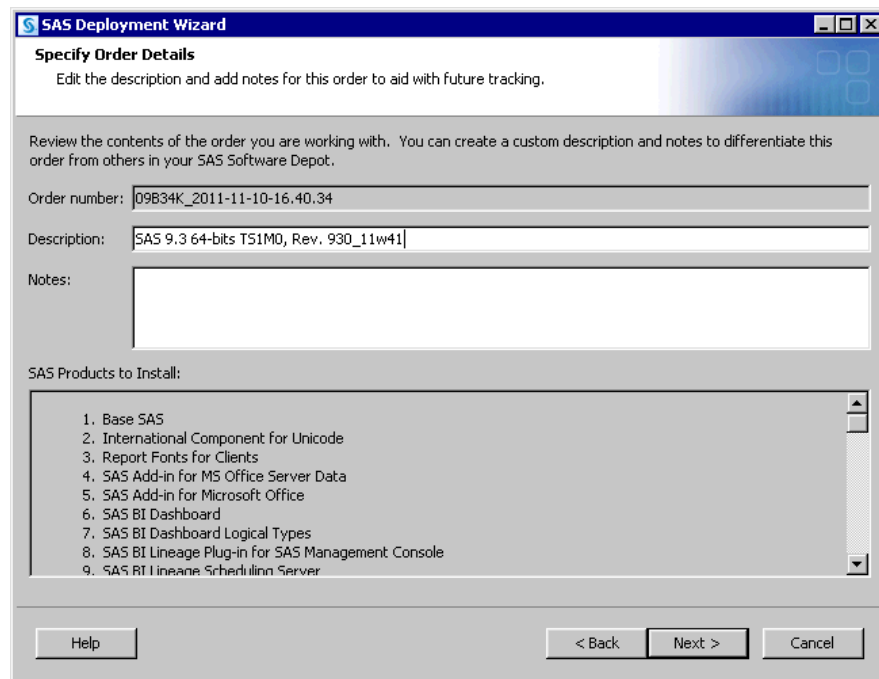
SAS Deployment Wizard

Specify Order Details

Edit the description and add notes for this order to aid with future tracking.

Review the contents of the order you are working with. You can create a custom description and notes to differentiate this order from others in your SAS Software Depot.

Order number: 09B34K_2011-11-10-16.40.34

Description: SAS 9.3 64-bits TS1M0, Rev. 930_11w41

Notes:

SAS Products to Install:

1. Base SAS
2. International Component for Unicode
3. Report Fonts for Clients
4. SAS Add-in for MS Office Server Data
5. SAS Add-in for Microsoft Office
6. SAS BI Dashboard
7. SAS BI Dashboard Logical Types
8. SAS BI Lineage Plug-in for SAS Management Console
9. SAS BI Lineage Scheduling Server

Help

< Back

Next >

Cancel